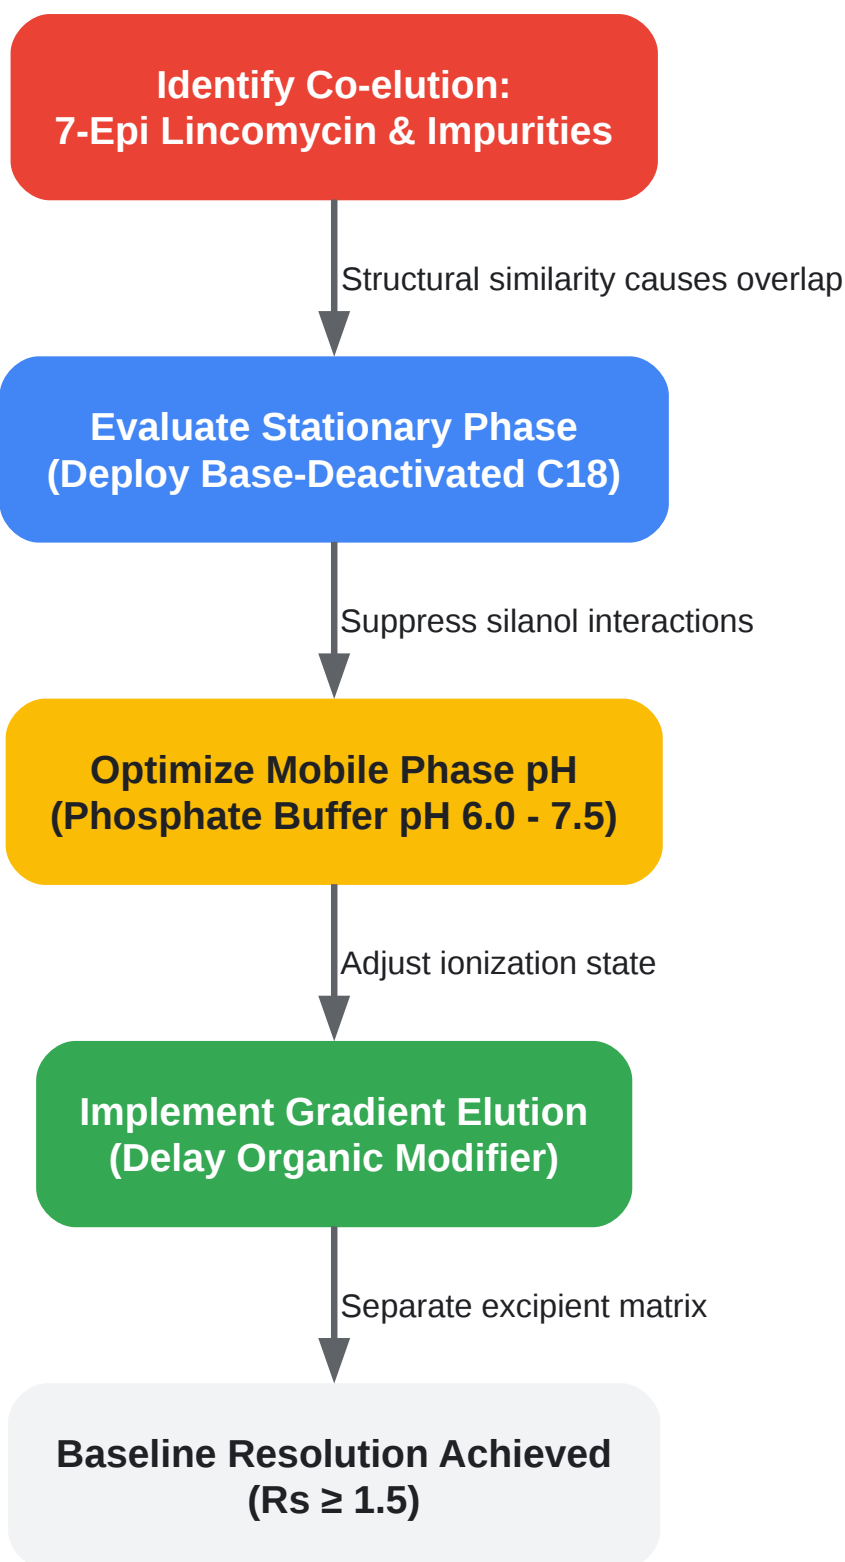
Identify Co-elution:
7-Epi Lincomycin & Impurities

Structural similarity causes overlap

Evaluate Stationary Phase
(Deploy Base-Deactivated C18)

Suppress silanol interactions

Optimize Mobile Phase pH
(Phosphate Buffer pH 6.0 - 7.5)

Adjust ionization state

Implement Gradient Elution
(Delay Organic Modifier)

Separate excipient matrix

Baseline Resolution Achieved
(Rs $\geq$ 1.5)